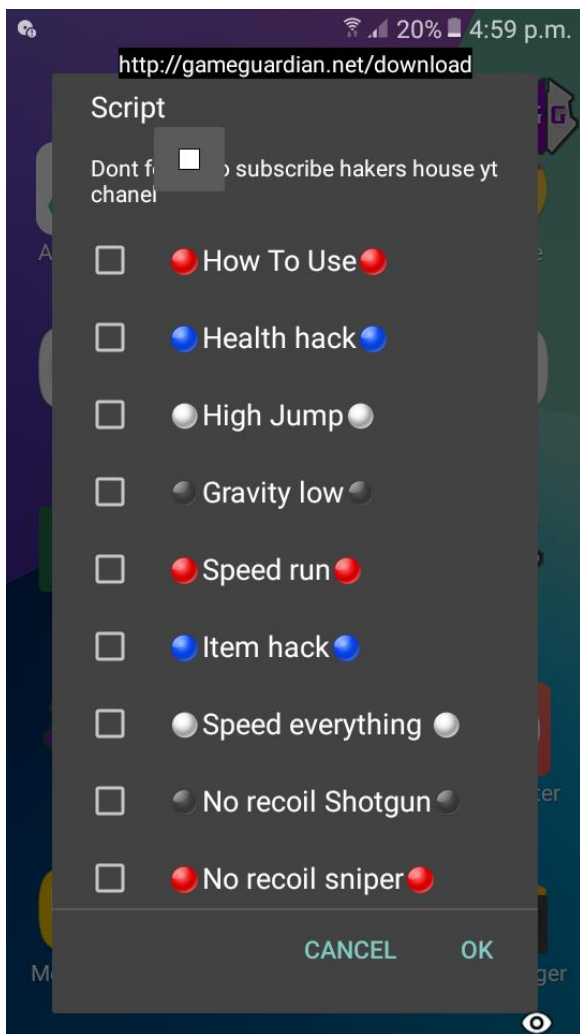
20% 4:59 p.m.

http://gameguardian.net/download

Script

Dont f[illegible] subscribe hakers house yt chanel

How To Use

Health hack

High Jump

Gravity low

Speed run

Item hack

Speed everything

No recoil Shotgun

No recoil sniper

CANCEL OK